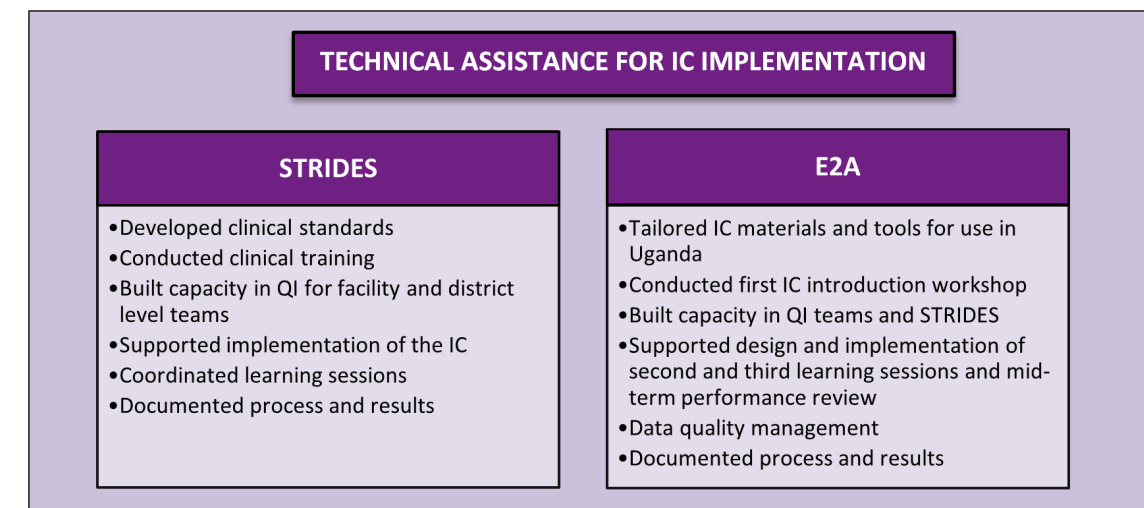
TECHNICAL ASSISTANCE FOR IC IMPLEMENTATION

STRIDES

•Developed clinical standards
•Conducted clinical training
•Built capacity in QI for facility and district level teams
•Supported implementation of the IC
•Coordinated learning sessions
•Documented process and results

E2A

•Tailored IC materials and tools for use in Uganda
•Conducted first IC introduction workshop
•Built capacity in QI teams and STRIDES
•Supported design and implementation of second and third learning sessions and mid-term performance review
•Data quality management
•Documented process and results